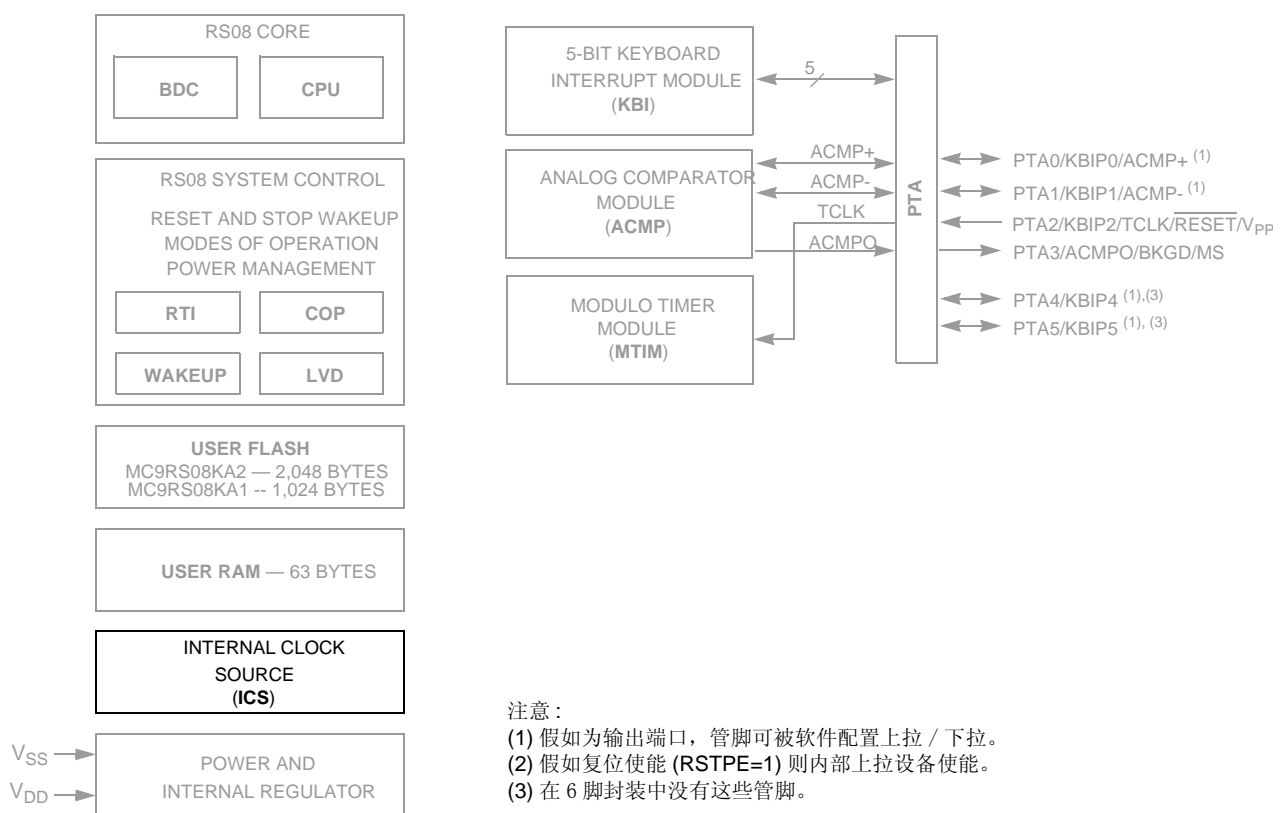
RS08 CORE

BDC

CPU

RS08 SYSTEM CONTROL

RESET AND STOP WAKEUP
MODES OF OPERATION
POWER MANAGEMENT

RTI

COP

WAKEUP

LVD

USER FLASH
MC9RS08KA2 — 2,048 BYTES
MC9RS08KA1 -- 1,024 BYTES

USER RAM — 63 BYTES

INTERNAL CLOCK
SOURCE
(ICS)

$V_{SS}$

$V_{DD}$

POWER AND
INTERNAL REGULATOR

5-BIT KEYBOARD
INTERRUPT MODULE
(KBI)

5

ANALOG COMPARATOR
MODULE
(ACMP)

ACMP+

ACMP-

TCLK

ACMPO

MODULO TIMER
MODULE
(MTIM)

PTA

PTA0/KBIP0/ACMP+ $^{(1)}$

PTA1/KBIP1/ACMP- $^{(1)}$

PTA2/KBIP2/TCLK/$\overline{RESET}$/$V_{PP}$

PTA3/ACMPO/BKGD/MS

PTA4/KBIP4 $^{(1),(3)}$

PTA5/KBIP5 $^{(1), (3)}$

注意：
(1) 假如为输出端口，管脚可被软件配置上拉 / 下拉。
(2) 假如复位使能 (RSTPE=1) 则内部上拉设备使能。
(3) 在 6 脚封装中没有这些管脚。